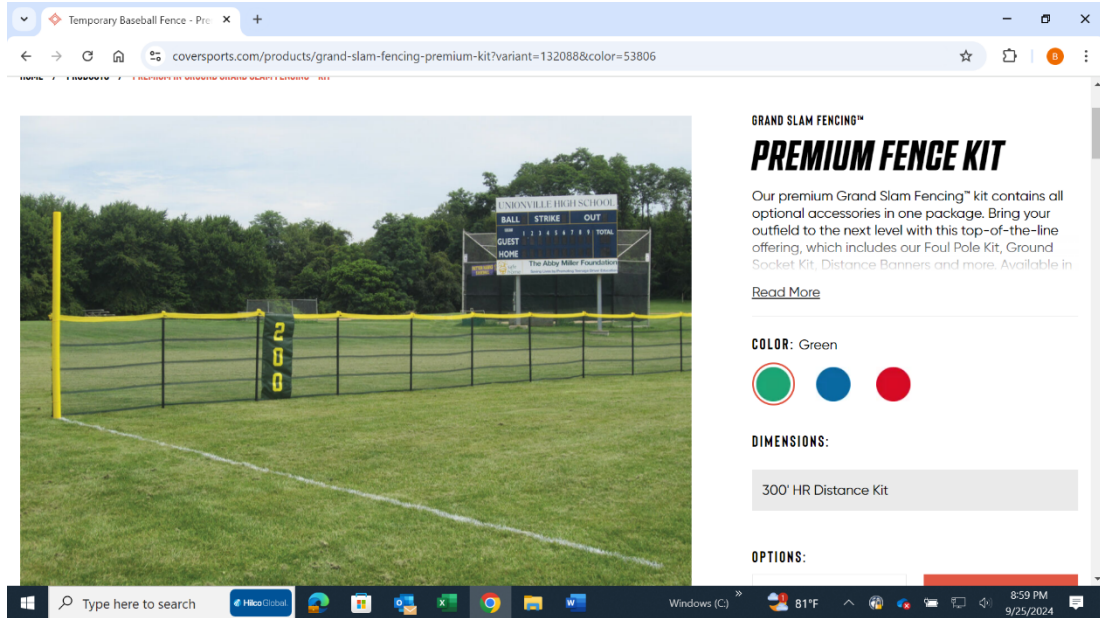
Temporary Baseball Fence - Pro ×

coversports.com/products/grand-slam-fencing-premium-kit?variant=132088&color=53806

B

UNIONVILLE HIGH SCHOOL
BALL STRIKE OUT
1 2 3 4 5 6 7 8 9 TOTAL
GUEST
HOME
The Abby Miller Foundation

200

GRAND SLAM FENCING™

PREMIUM FENCE KIT

Our premium Grand Slam Fencing™ kit contains all optional accessories in one package. Bring your outfield to the next level with this top-of-the-line offering, which includes our Foul Pole Kit, Ground Socket Kit, Distance Banners and more. Available in

Read More

COLOR: Green

DIMENSIONS:

300' HR Distance Kit

OPTIONS:

Type here to search
Hilco Global
Windows (C:)
81°F
8:59 PM
9/25/2024